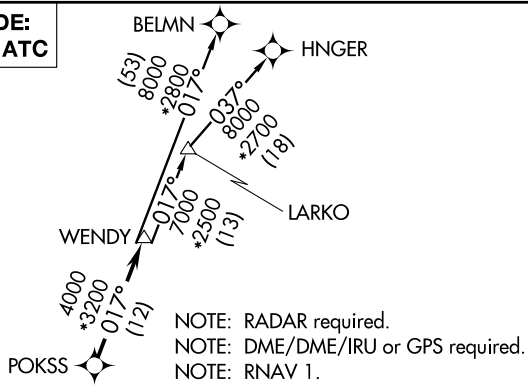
DE:
ATC

BELMN

HNGER

(53)
8000
*2800
017°

037°
8000
*2700
(18)

017°
7000
*2500
(13)

LARKO

WENDY

4000
*3200
017°
(12)

POKSS

NOTE: RADAR required.
NOTE: DME/DME/IRU or GPS required.
NOTE: RNAV 1.